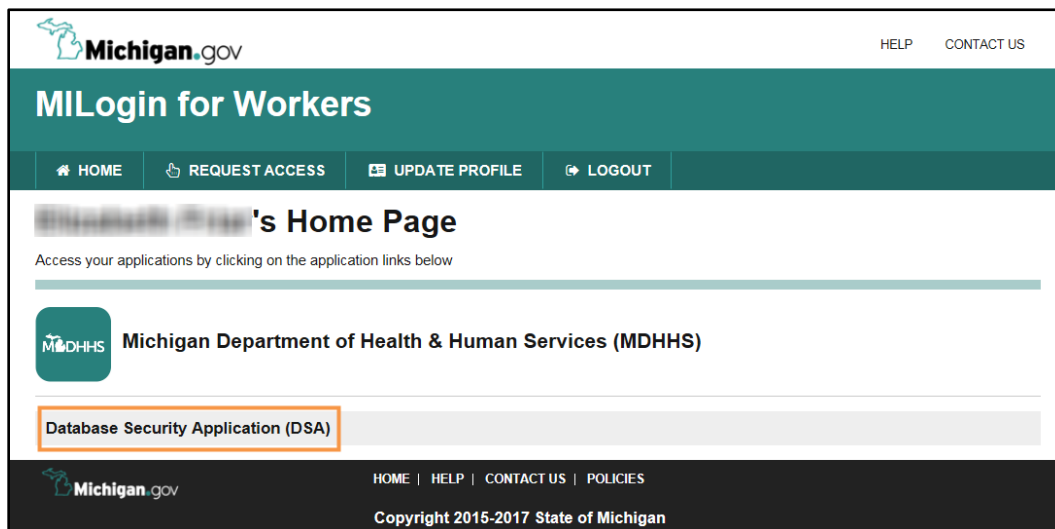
Michigan.gov

HELP CONTACT US

MILogin for Workers

HOME REQUEST ACCESS UPDATE PROFILE LOGOUT

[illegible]'s Home Page

Access your applications by clicking on the application links below

MDHHS

Michigan Department of Health & Human Services (MDHHS)

Database Security Application (DSA)

Michigan.gov

HOME | HELP | CONTACT US | POLICIES

Copyright 2015-2017 State of Michigan